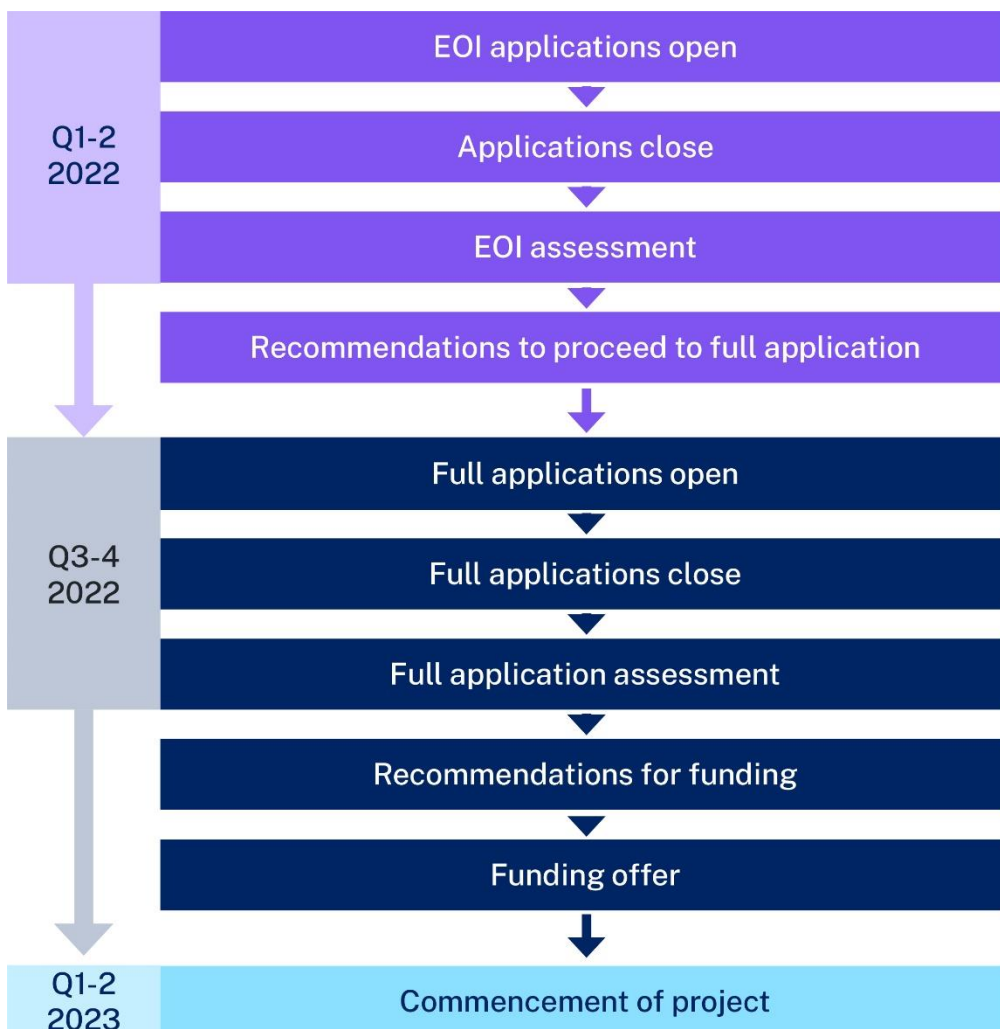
Q1-2 2022

EOI applications open

Applications close

EOI assessment

Recommendations to proceed to full application

Q3-4 2022

Full applications open

Full applications close

Full application assessment

Recommendations for funding

Funding offer

Q1-2 2023

Commencement of project